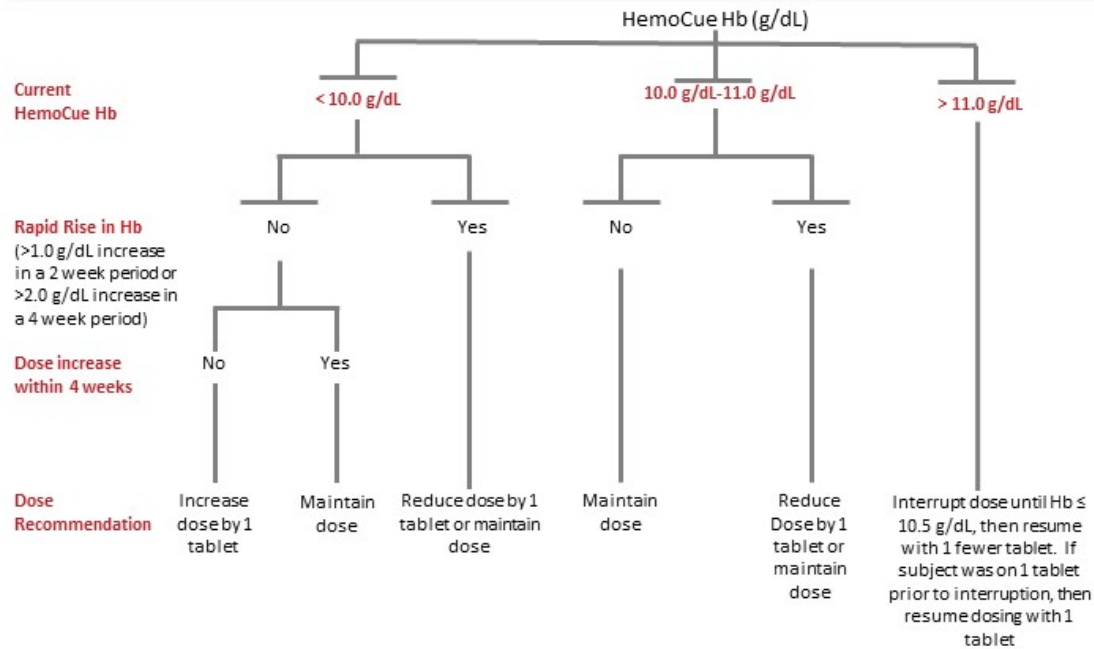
HemoCue Hb (g/dL)

Current HemoCue Hb

< 10.0 g/dL

10.0 g/dL-11.0 g/dL

> 11.0 g/dL

Rapid Rise in Hb (>1.0 g/dL increase in a 2 week period or >2.0 g/dL increase in a 4 week period)

No

Yes

No

Yes

Dose increase within 4 weeks

No

Yes

Dose Recommendation

Increase dose by 1 tablet

Maintain dose

Reduce dose by 1 tablet or maintain dose

Maintain dose

Reduce Dose by 1 tablet or maintain dose

Interrupt dose until Hb ≤ 10.5 g/dL, then resume with 1 fewer tablet. If subject was on 1 tablet prior to interruption, then resume dosing with 1 tablet